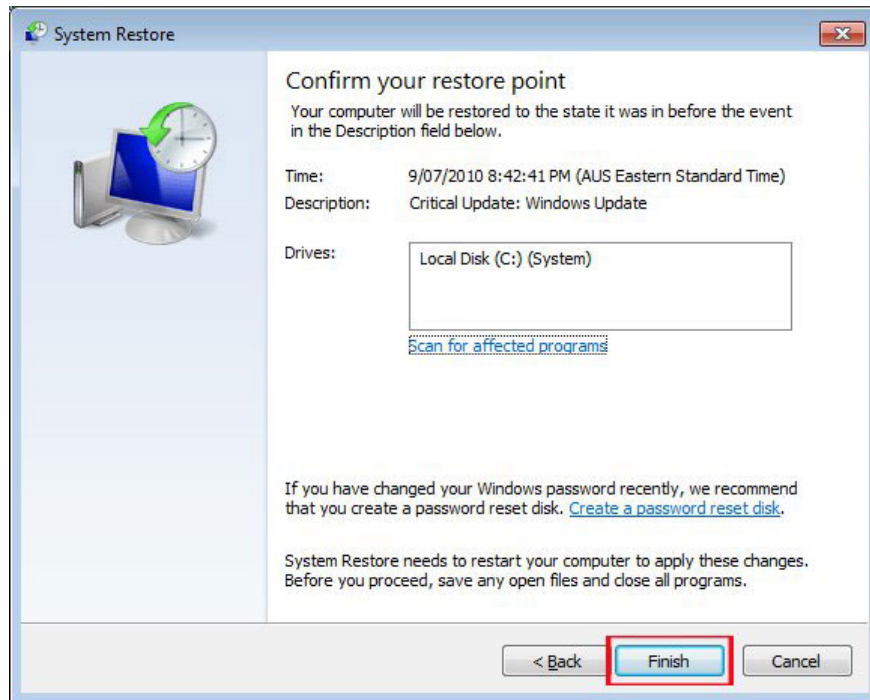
System Restore

Confirm your restore point

Your computer will be restored to the state it was in before the event in the Description field below.

Time: 9/07/2010 8:42:41 PM (AUS Eastern Standard Time)

Description: Critical Update: Windows Update

Drives:

Local Disk (C:) (System)

Scan for affected programs

If you have changed your Windows password recently, we recommend that you create a password reset disk. Create a password reset disk.

System Restore needs to restart your computer to apply these changes. Before you proceed, save any open files and close all programs.

< Back

Finish

Cancel